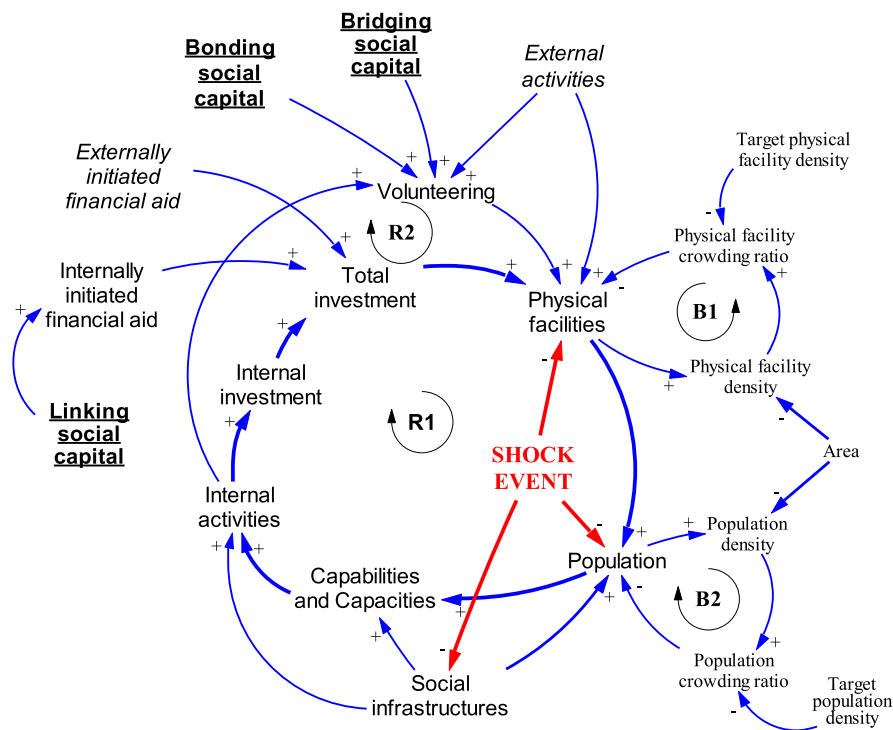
Bonding social capital

Bridging social capital

External activities

Target physical facility density

Externally initiated financial aid

+

+

+

+

Volunteering

-

Physical facility crowding ratio

+

R2

+

Internally initiated financial aid

+

Total investment

+

+

+

+

-

Physical facilities

B1

+

+

Physical facility density

Internal investment

+

Linking social capital

R1

-

-

SHOCK EVENT

Area

+

Internal activities

-

-

+

Population density

+

+

+

Population

-

Capabilities and Capacities

+

B2

+

+

+

-

Population crowding ratio

Social infrastructures

Target population density

-